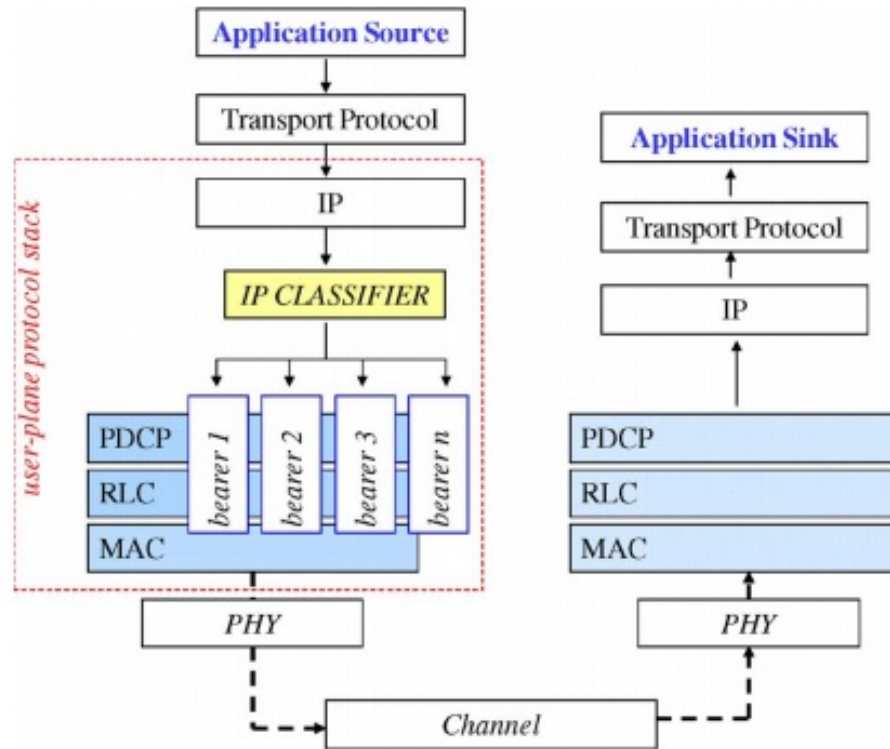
Application Source

Transport Protocol

user-plane protocol stack

IP

IP CLASSIFIER

PDCP

RLC

MAC

bearer 1

bearer 2

bearer 3

bearer n

PHY

Application Sink

Transport Protocol

IP

PDCP

RLC

MAC

PHY

Channel